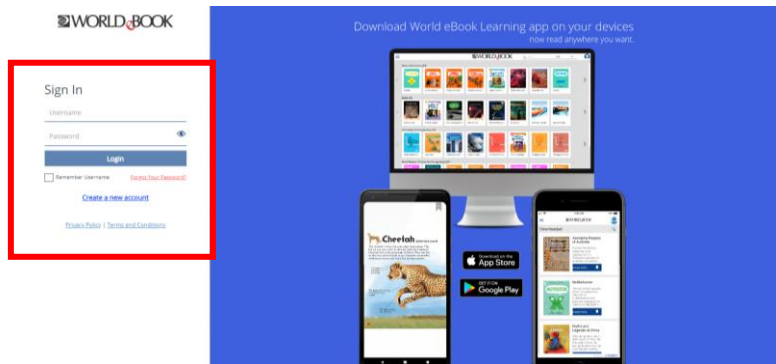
WORLD eBOOK

Sign In

Username

Password

Login

Remember Username

Forgot Your Password?

Create a new account

Privacy Policy | Terms and Conditions

Download World eBook Learning app on your devices
now read anywhere you want.

WORLD eBOOK

Cheetah

Download on the App Store

GET IT ON Google Play

WORLD eBOOK

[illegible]